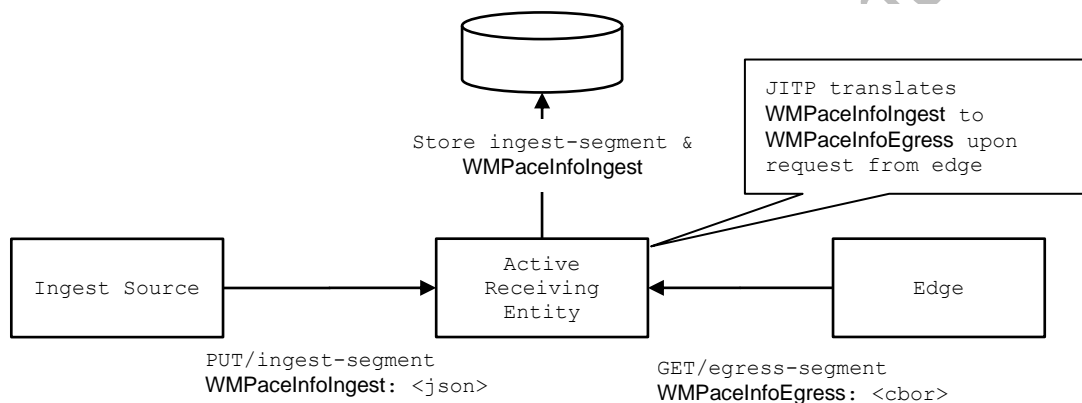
JITP translates WMPaceInfoIngest to WMPaceInfoEgress upon request from edge

Store ingest-segment & WMPaceInfoIngest

Ingest Source

Active Receiving Entity

Edge

PUT/ingest-segment
WMPaceInfoIngest: <json>

GET/egress-segment
WMPaceInfoEgress: <cbor>